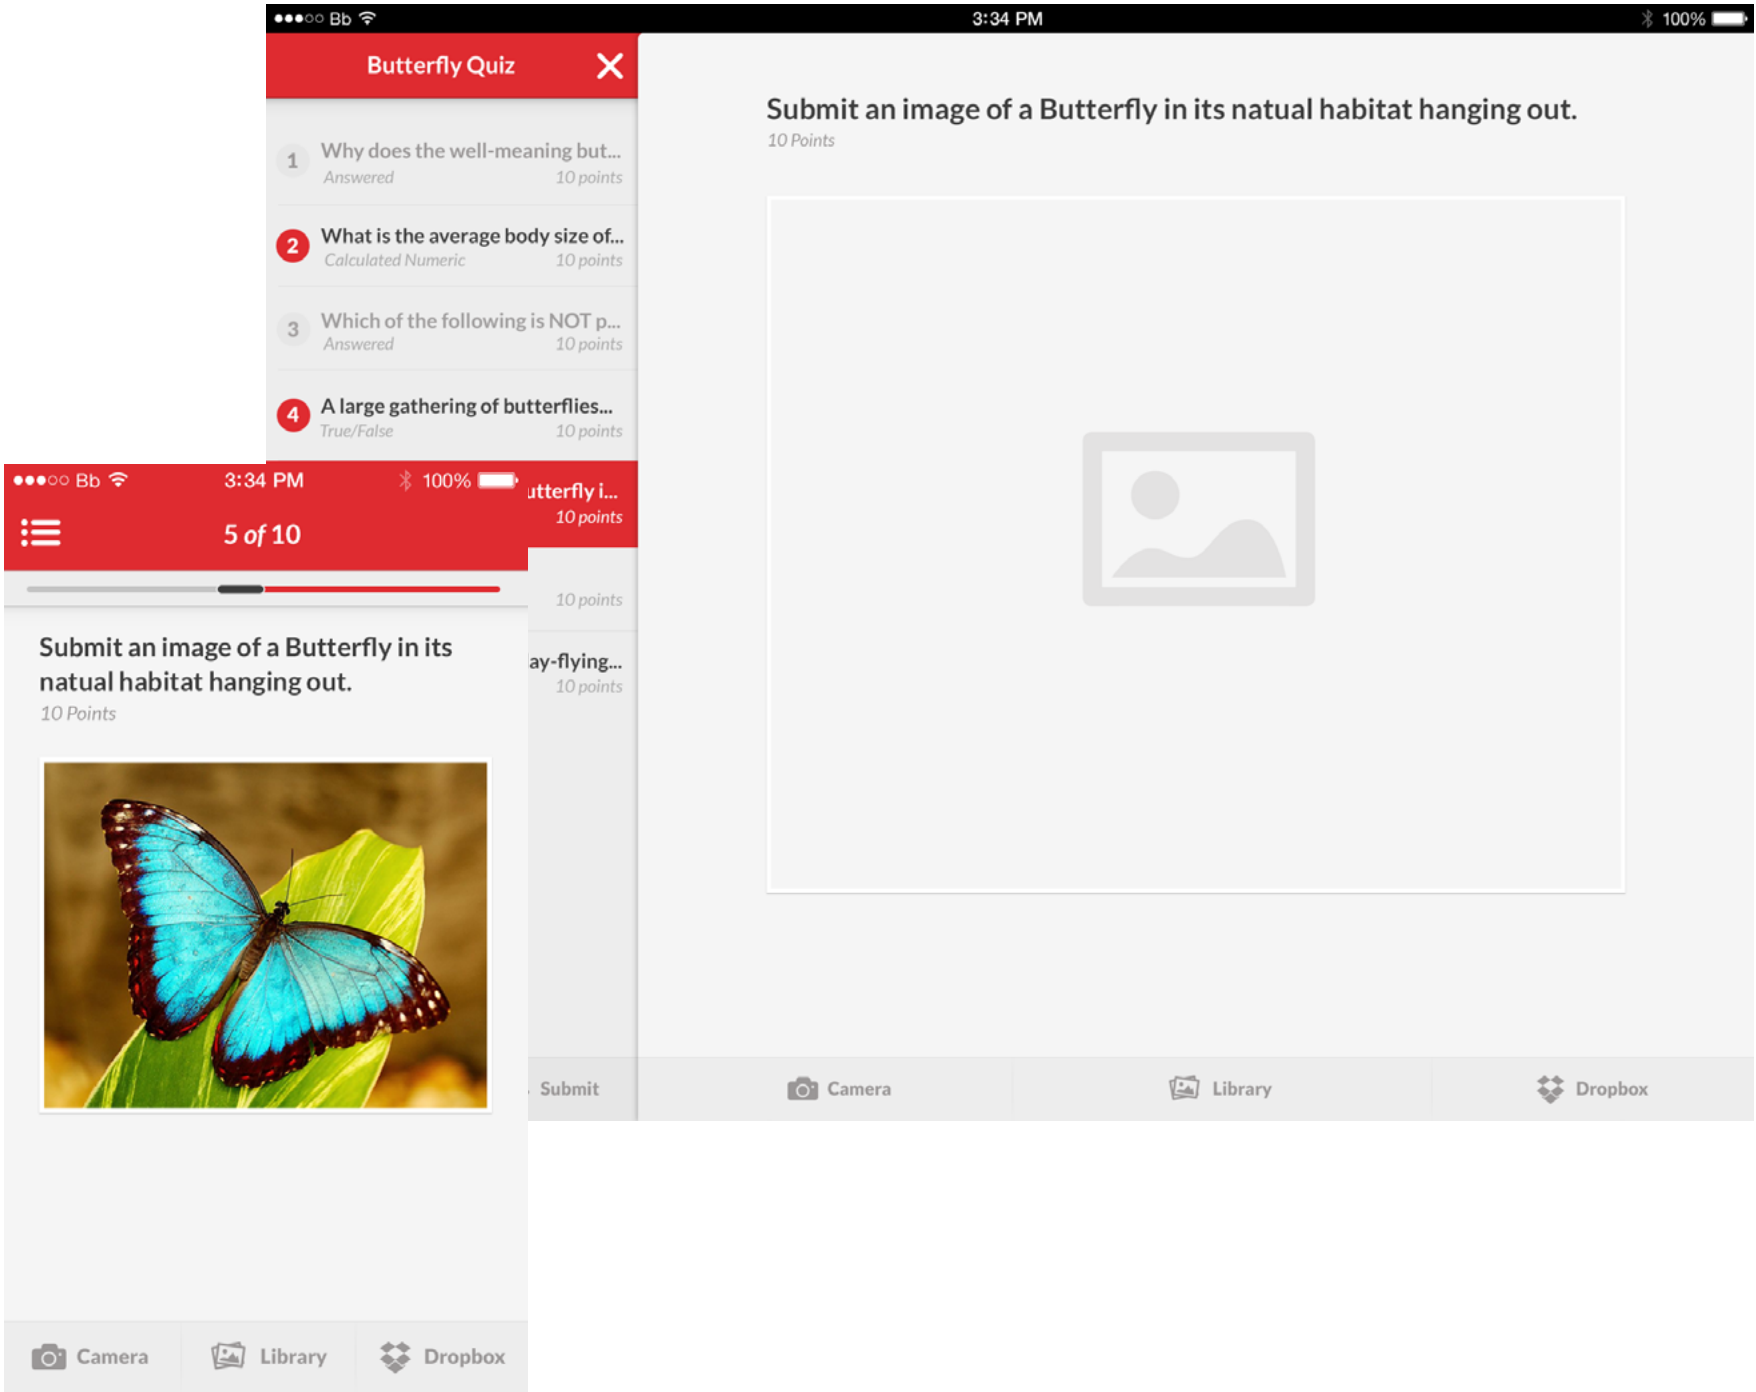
●●●○○ Bb 3:34 PM 100%

Butterfly Quiz

1 Why does the well-meaning but...
Answered 10 points

2 What is the average body size of...
Calculated Numeric 10 points

3 Which of the following is NOT p...
Answered 10 points

4 A large gathering of butterflies...
True/False 10 points

utterfly i...
10 points

10 points

ay-flying...
10 points

Submit

Submit an image of a Butterfly in its natual habitat hanging out.
10 Points

Camera Library Dropbox

●●●○○ Bb 3:34 PM 100%

5 of 10

Submit an image of a Butterfly in its natual habitat hanging out.
10 Points

Camera Library Dropbox